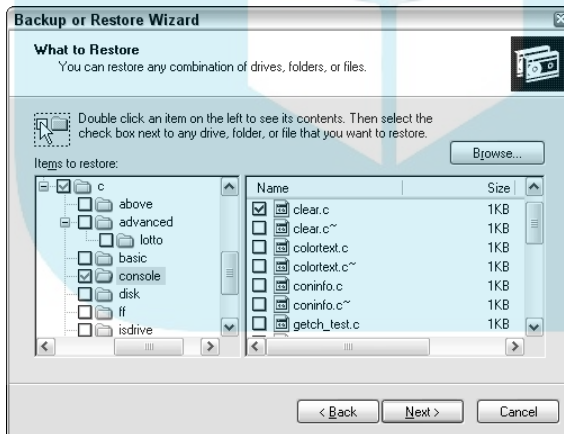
Backup or Restore Wizard

What to Restore
You can restore any combination of drives, folders, or files.

Double click an item on the left to see its contents. Then select the check box next to any drive, folder, or file that you want to restore.

Items to restore:

Browse...

c
above
advanced
lotto
basic
console
disk
ff
isdrive

| Name | Size |
|---|---|
| clear.c | 1KB |
| clear.c~ | 1KB |
| colortext.c | 1KB |
| colortext.c~ | 1KB |
| coninfo.c | 1KB |
| coninfo.c~ | 1KB |
| getch_test.c | 1KB |

< Back
Next >
Cancel